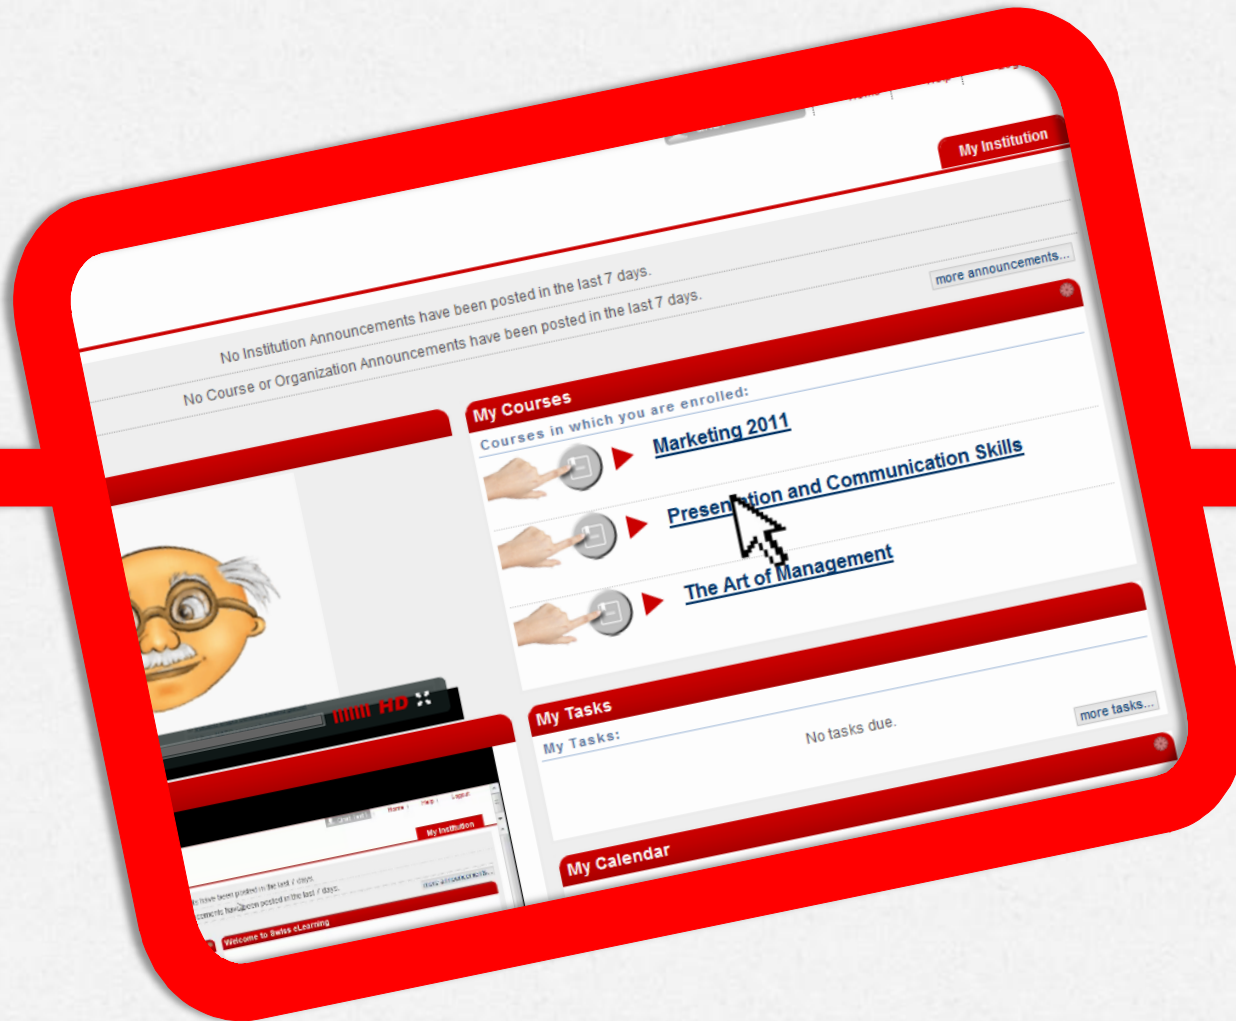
My Institution

No Institution Announcements have been posted in the last 7 days.

No Course or Organization Announcements have been posted in the last 7 days.

more announcements...

My Courses

Courses in which you are enrolled:

Marketing 2011

Presen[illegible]tion and Communication Skills

The Art of Management

HD

My Tasks

My Tasks:

No tasks due.

more tasks...

My Calendar

Home Help Logout

My Institution

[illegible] have been posted in the last 7 days.

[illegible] have been posted in the last 7 days.

Welcome to Swiss eLearning